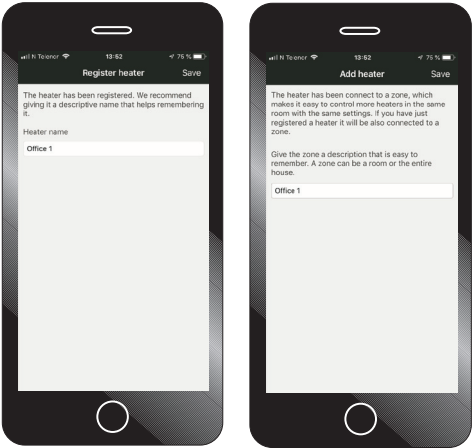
N Telenor 13:52 75 %

Register heater Save

The heater has been registered. We recommend giving it a descriptive name that helps remembering it.

Heater name

Office 1

N Telenor 13:52 75 %

Add heater Save

The heater has been connect to a zone, which makes it easy to control more heaters in the same room with the same settings. If you have just registered a heater it will be also connected to a zone.

Give the zone a description that is easy to remember. A zone can be a room or the entire house.

Office 1